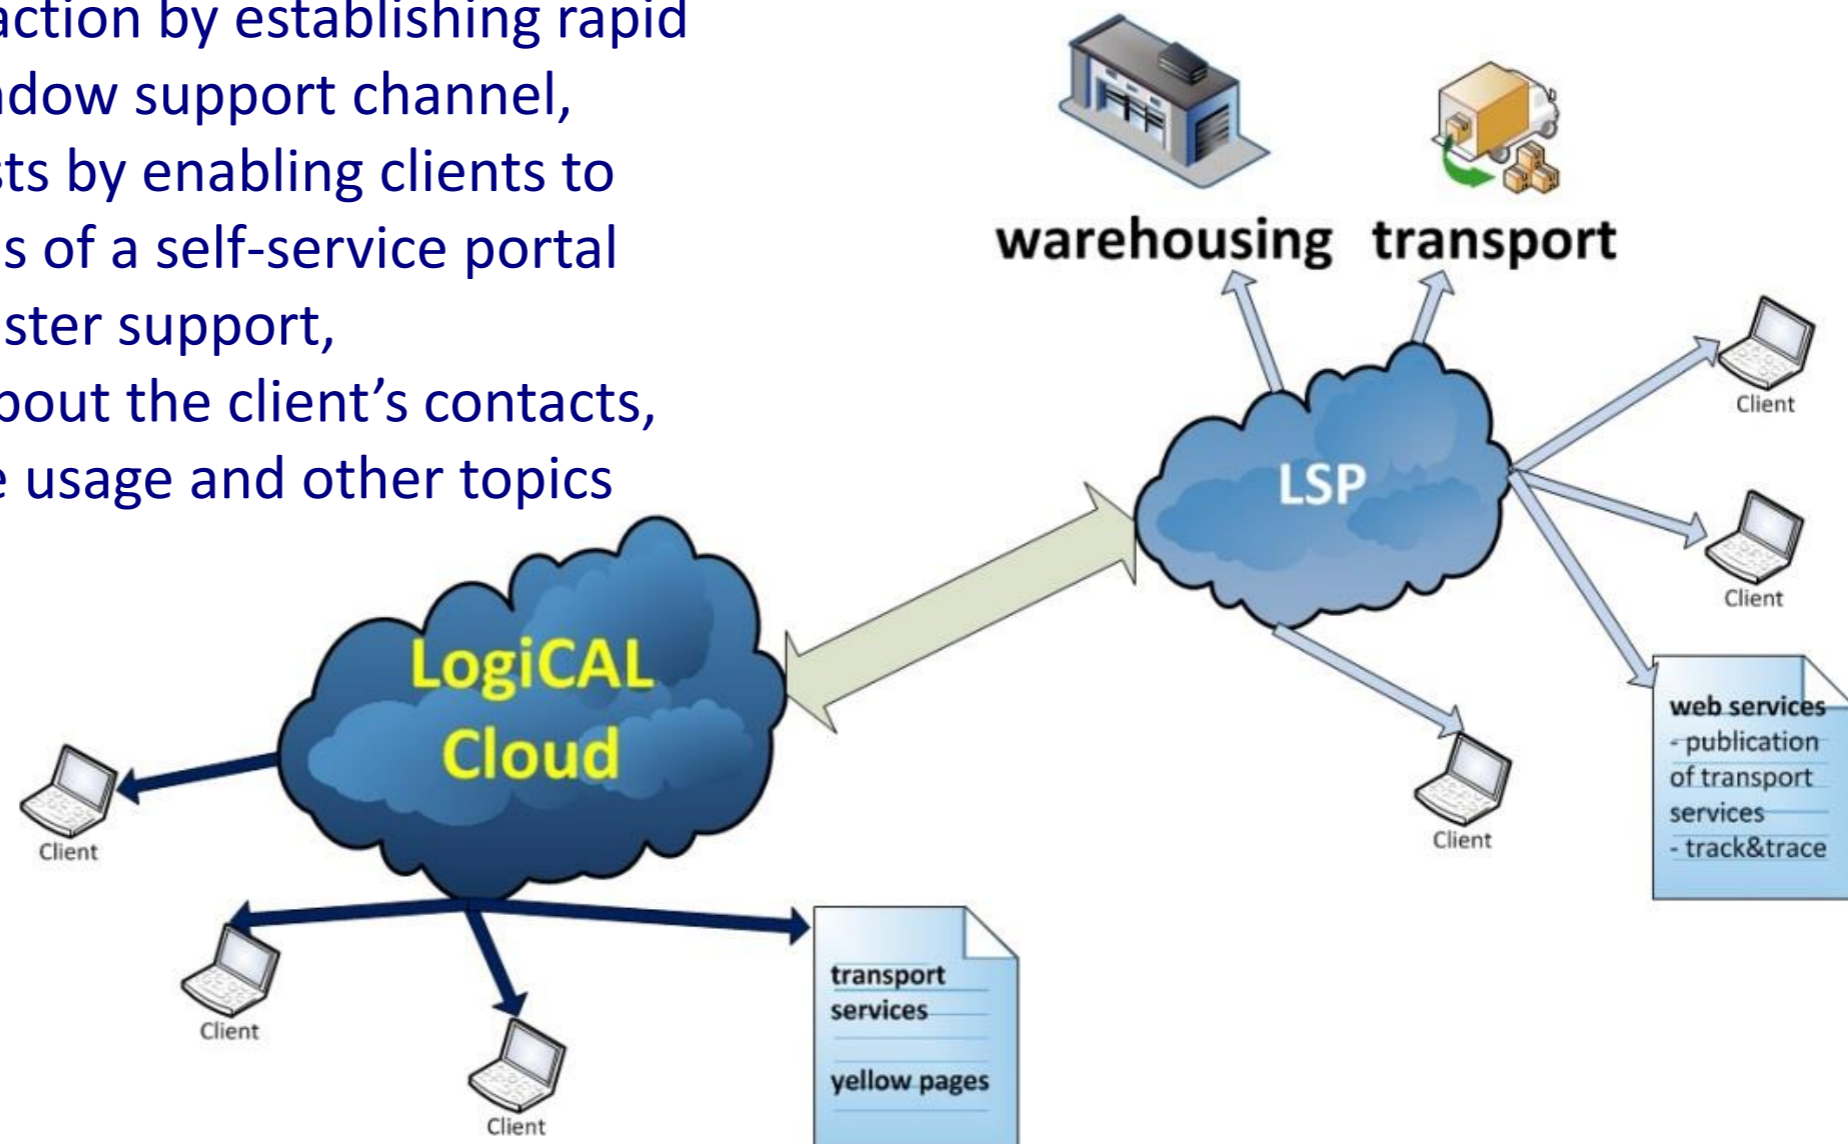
action by establishing rapid
ndow support channel,
sts by enabling clients to
s of a self-service portal
ster support,
bout the client's contacts,
e usage and other topics

warehousing transport

LSP

Client

Client

Client

web services
- publication of transport services
- track&trace

LogiCAL Cloud

Client

Client

Client

transport services

yellow pages